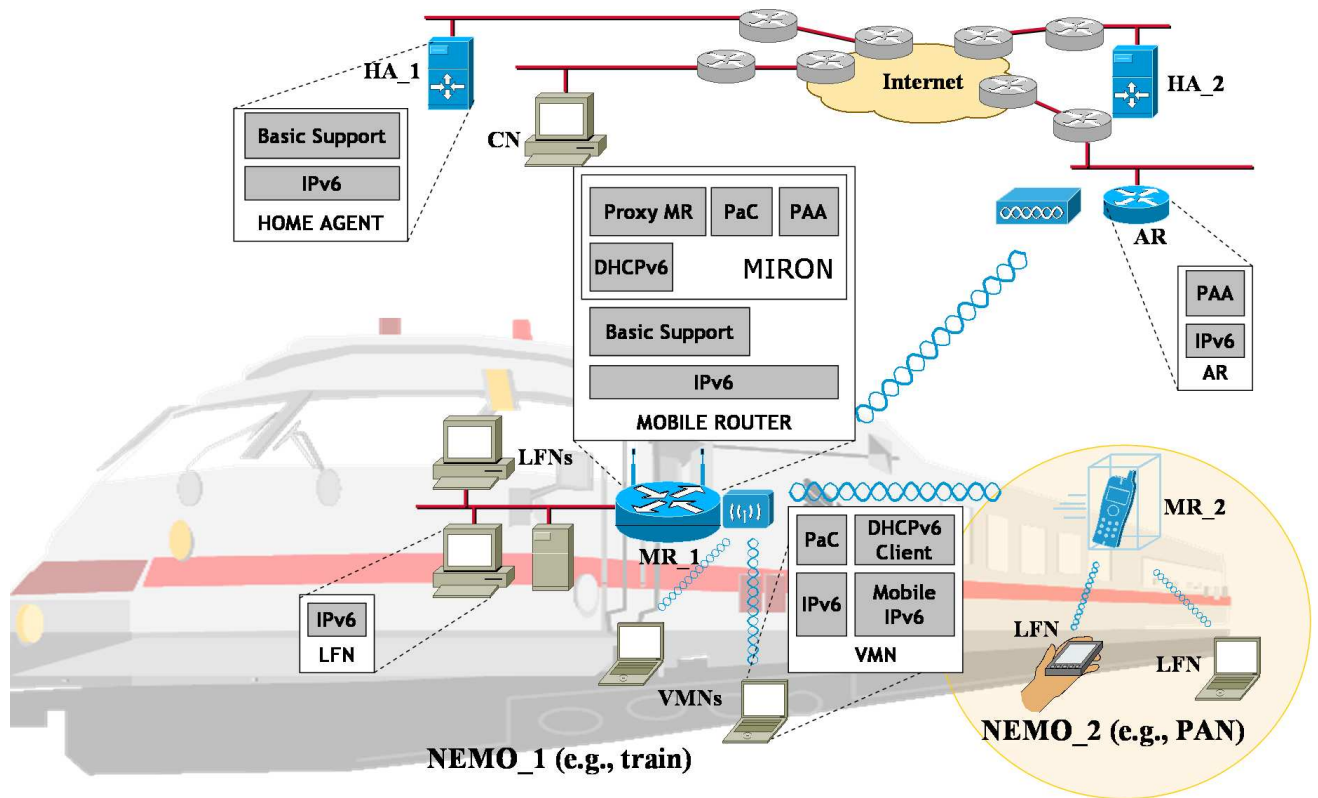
HA_1

Basic Support
IPv6
HOME AGENT

CN

Internet

HA_2

Proxy MR
PaC
PAA
DHCPv6
MIRON
Basic Support
IPv6
MOBILE ROUTER

AR

PAA
IPv6
AR

LFNs

MR_1

PaC
DHCPv6 Client
IPv6
Mobile IPv6
VMN

MR_2

IPv6
LFN

VMNs

LFN

LFN

NEMO_1 (e.g., train)

NEMO_2 (e.g., PAN)